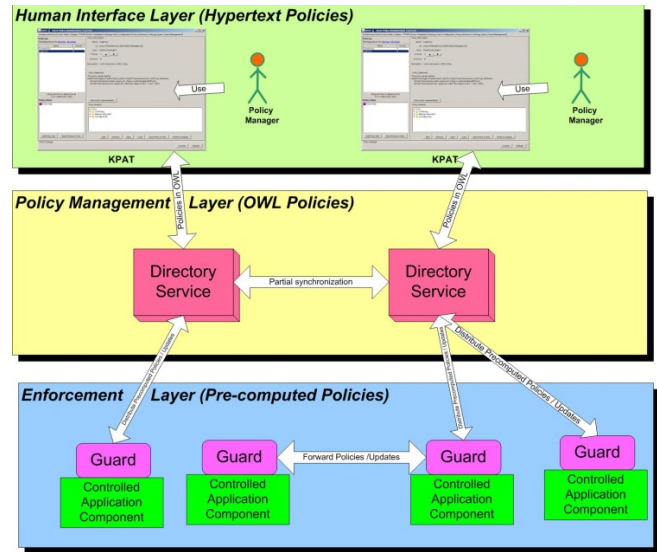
Human Interface Layer (Hypertext Policies)

Use

Policy Manager

KPAT

Use

Policy Manager

KPAT

Policies in OWL

Policies in OWL

Policy Management Layer (OWL Policies)

Directory Service

Partial synchronization

Directory Service

Distribute Precomputed Policies / Updates

Distribute Precomputed Policies / Updates

Distribute Pre-computed Policies / Updates

Enforcement Layer (Pre-computed Policies)

Guard

Controlled Application Component

Guard

Controlled Application Component

Forward Policies /Updates

Guard

Controlled Application Component

Guard

Controlled Application Component